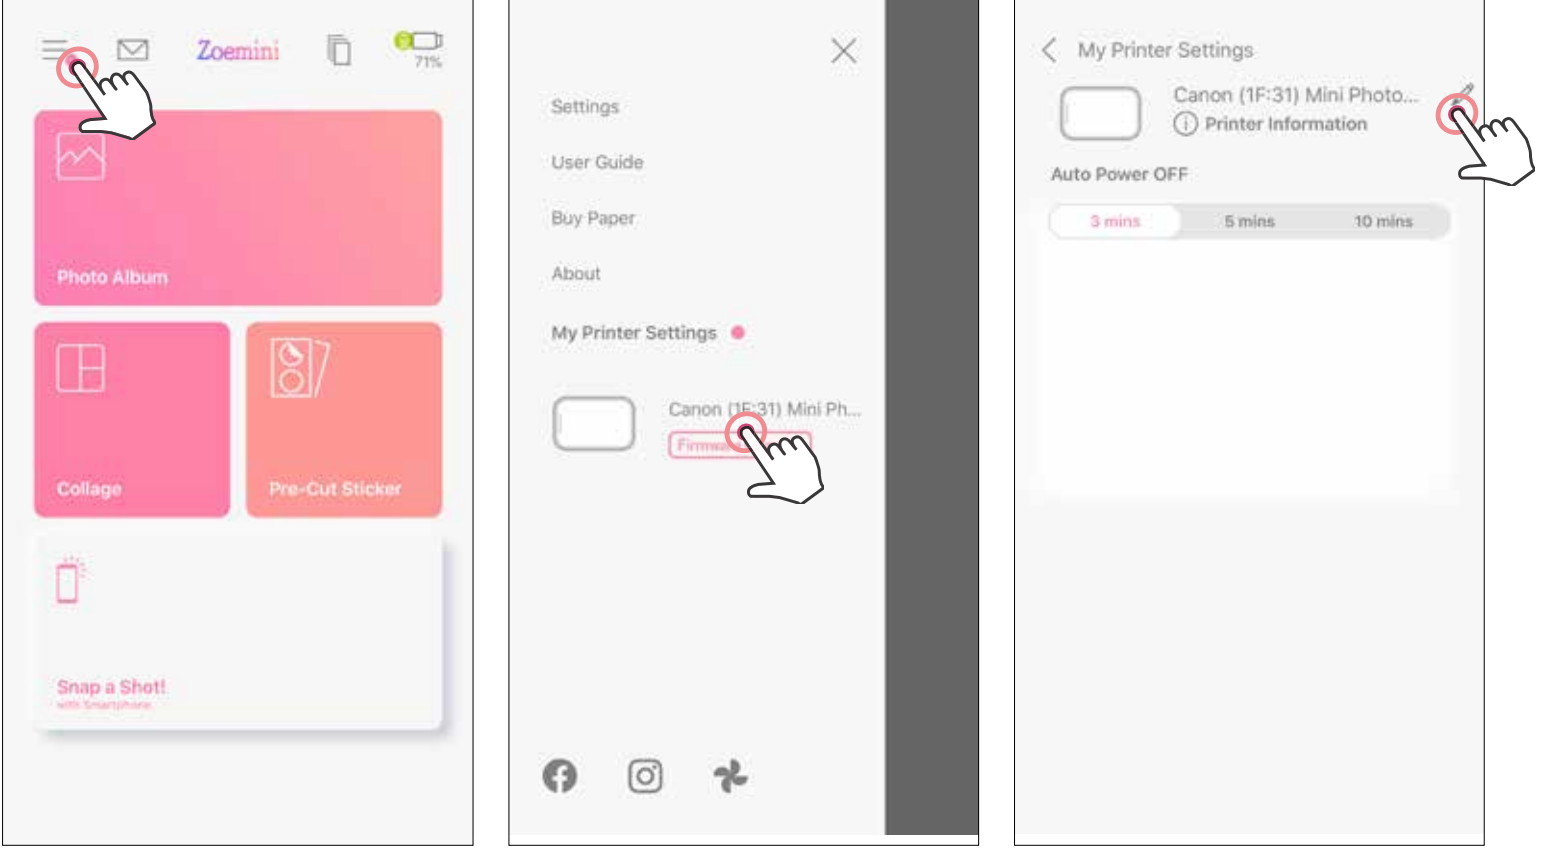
Zoemini

71%

Photo Album

Collage

Pre-Cut Sticker

Snap a Shot!
with Smartphone

Settings

User Guide

Buy Paper

About

My Printer Settings

Canon (1F:31) Mini Ph...

Firmw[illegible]

My Printer Settings

Canon (1F:31) Mini Photo...

Printer Information

Auto Power OFF

3 mins | 5 mins | 10 mins